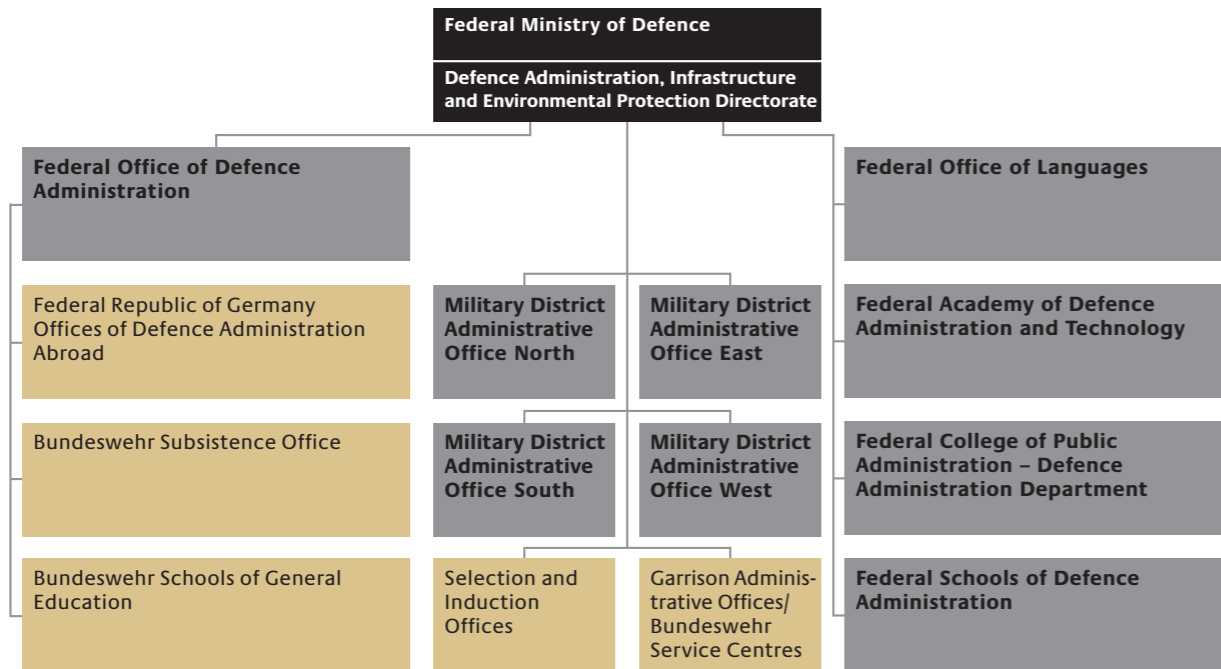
Federal Ministry of Defence

Defence Administration, Infrastructure and Environmental Protection Directorate

Federal Office of Defence Administration

Federal Republic of Germany Offices of Defence Administration Abroad

Bundeswehr Subsistence Office

Bundeswehr Schools of General Education

Military District Administrative Office North

Military District Administrative Office East

Military District Administrative Office South

Military District Administrative Office West

Selection and Induction Offices

Garrison Administrative Offices/ Bundeswehr Service Centres

Federal Office of Languages

Federal Academy of Defence Administration and Technology

Federal College of Public Administration – Defence Administration Department

Federal Schools of Defence Administration